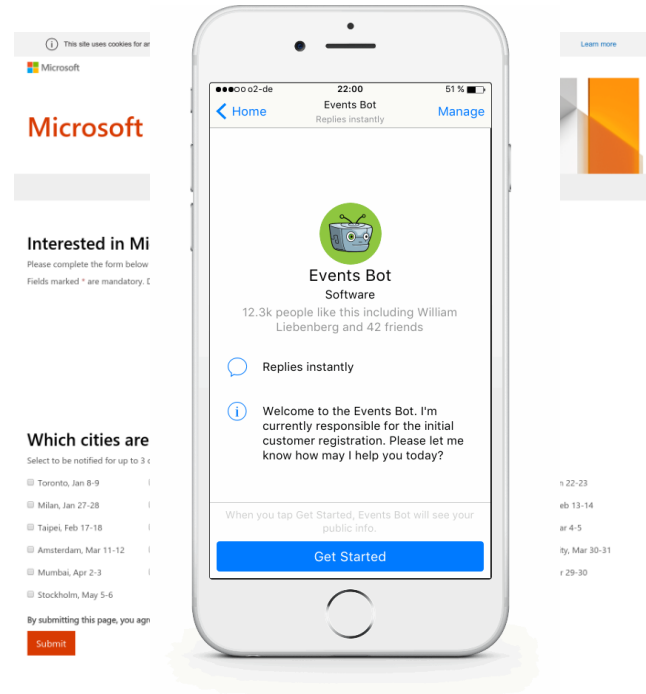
This site uses cookies for an

Microsoft

Microsoft

Interested in Mi

Please complete the form below

Fields marked * are mandatory. D

Which cities are

Select to be notified for up to 3 c

Toronto, Jan 8-9

Milan, Jan 27-28

Taipei, Feb 17-18

Amsterdam, Mar 11-12

Mumbai, Apr 2-3

Stockholm, May 5-6

By submitting this page, you agr

Submit

●●●○○ o2-de 22:00 51 %

Home Events Bot Manage

Replies instantly

Events Bot

Software

12.3k people like this including William Liebenberg and 42 friends

Replies instantly

Welcome to the Events Bot. I'm currently responsible for the initial customer registration. Please let me know how may I help you today?

When you tap Get Started, Events Bot will see your public info.

Get Started

Learn more

n 22-23

eb 13-14

ar 4-5

ity, Mar 30-31

r 29-30